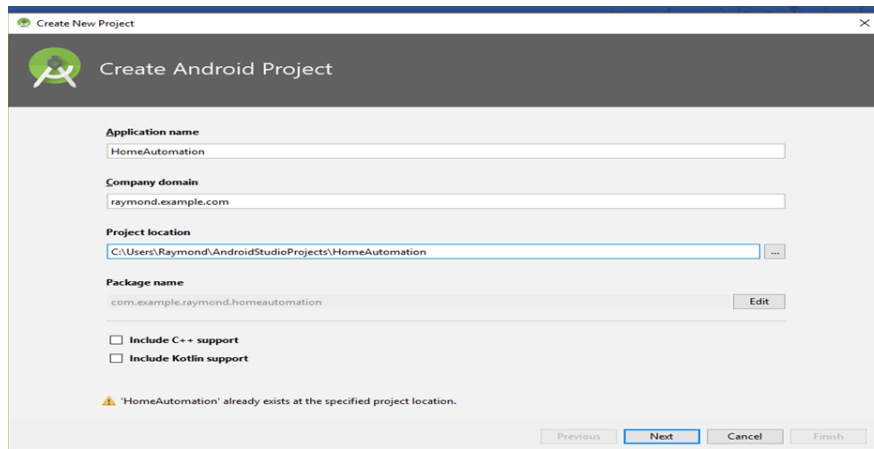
Create New Project
×
Create Android Project

Application name
HomeAutomation

Company domain
raymond.example.com

Project location
C:\Users\Raymond\AndroidStudioProjects\HomeAutomation
...

Package name
com.example.raymond.homeautomation
Edit

Include C++ support
Include Kotlin support

'HomeAutomation' already exists at the specified project location.

Previous
Next
Cancel
Finish